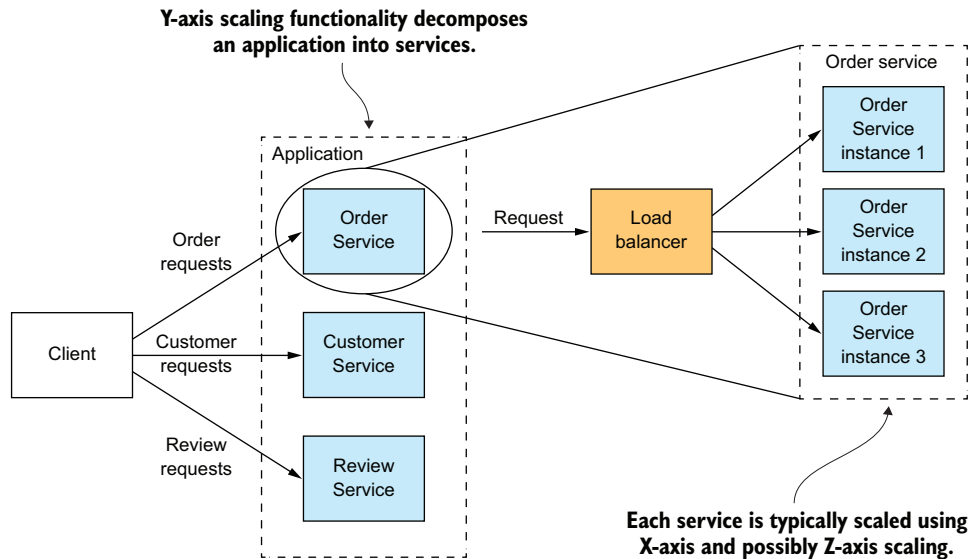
Y-axis scaling functionality decomposes an application into services.

Application

Order Service

Customer Service

Review Service

Client

Order requests

Customer requests

Review requests

Request

Load balancer

Order service

Order Service instance 1

Order Service instance 2

Order Service instance 3

Each service is typically scaled using X-axis and possibly Z-axis scaling.